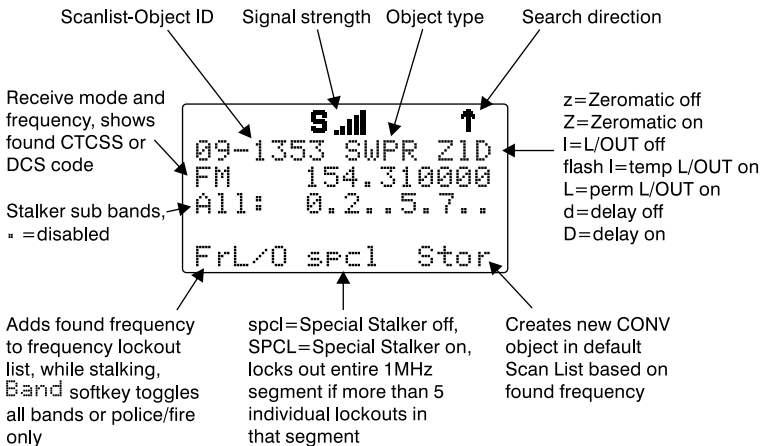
Scanlist-Object ID

Signal strength

Object type

Search direction

Receive mode and frequency, shows found CTCSS or DCS code

Stalker sub bands, . =disabled

S

09-1353 SWPR ZlD
FM 154.310000
All: 0.2..5.7..

FrL/O spcl Stor

z=Zeromatic off
Z=Zeromatic on
l=L/OUT off
flash l=temp L/OUT on
L=perm L/OUT on
d=delay off
D=delay on

Adds found frequency to frequency lockout list, while stalking, Band softkey toggles all bands or police/fire only

spcl=Special Stalker off, SPCL=Special Stalker on, locks out entire 1MHz segment if more than 5 individual lockouts in that segment

Creates new CONV object in default Scan List based on found frequency